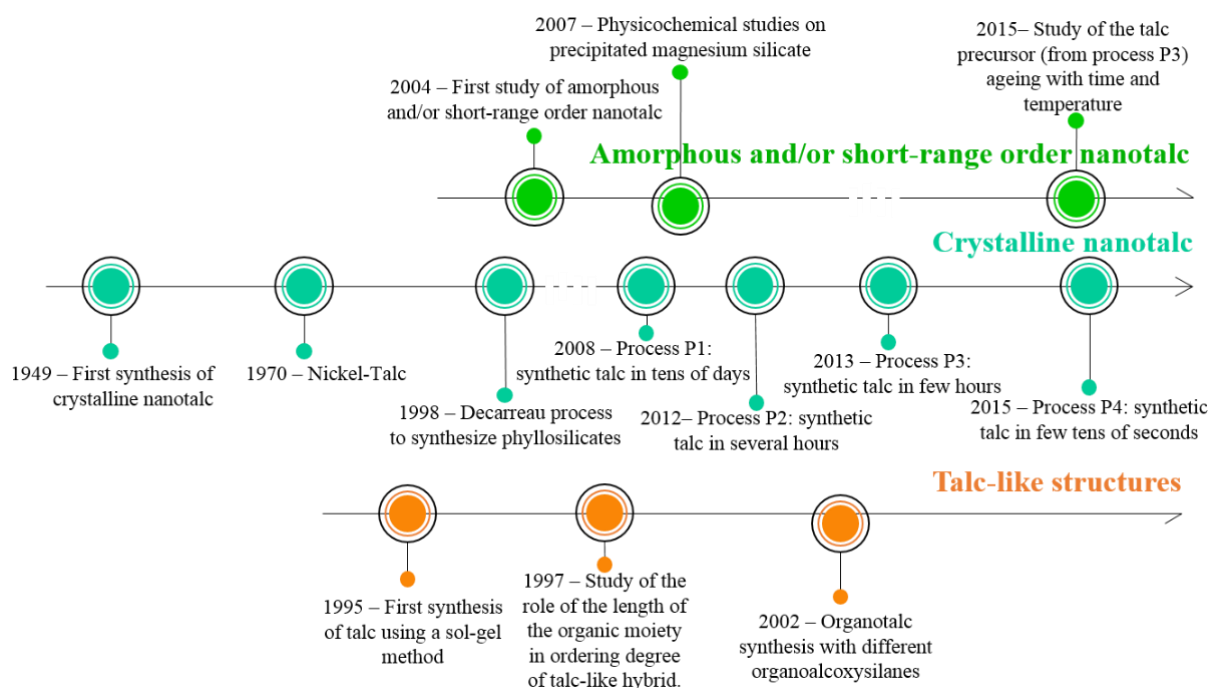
2007 – Physicochemical studies on precipitated magnesium silicate

2015– Study of the talc precursor (from process P3) ageing with time and temperature

2004 – First study of amorphous and/or short-range order nanotalc

Amorphous and/or short-range order nanotalc

Crystalline nanotalc

2008 – Process P1: synthetic talc in tens of days

2013 – Process P3: synthetic talc in few hours

1949 – First synthesis of crystalline nanotalc

1970 – Nickel-Talc

1998 – Decarreau process to synthesize phyllosilicates

2012– Process P2: synthetic talc in several hours

2015 – Process P4: synthetic talc in few tens of seconds

Talc-like structures

1995 – First synthesis of talc using a sol-gel method

1997 – Study of the role of the length of the organic moiety in ordering degree of talc-like hybrid.

2002 – Organotalc synthesis with different organoalcoxysilanes